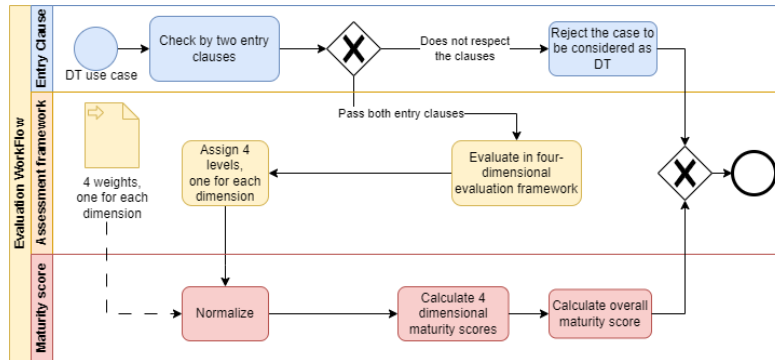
Evaluation WorkFlow

Entry Clause

DT use case

Check by two entry clauses

Does not respect the clauses

Reject the case to be considered as DT

Pass both entry clauses

Assessment framework

4 weights, one for each dimension

Assign 4 levels, one for each dimension

Evaluate in four-dimensional evaluation framework

Maturity score

Normalize

Calculate 4 dimensional maturity scores

Calculate overall maturity score